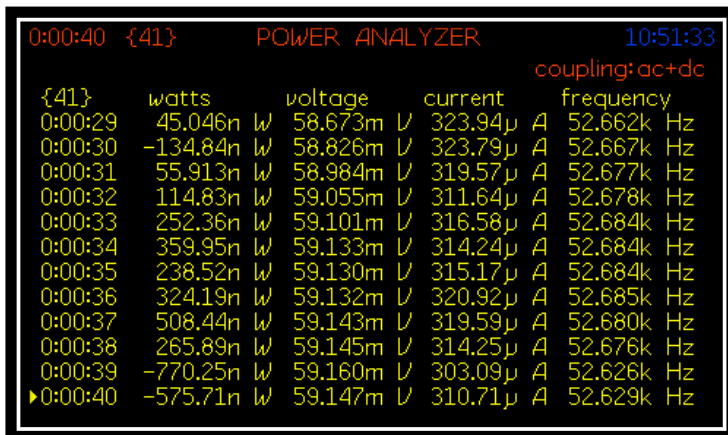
0:00:40 {41} POWER ANALYZER 10:51:33

coupling:ac+dc

| {41} | watts | voltage | current | frequency |
|---|---|---|---|---|
| 0:00:29 | 45.046n W | 58.673m V | 323.94μ A | 52.662k Hz |
| 0:00:30 | -134.84n W | 58.826m V | 323.79μ A | 52.667k Hz |
| 0:00:31 | 55.913n W | 58.984m V | 319.57μ A | 52.677k Hz |
| 0:00:32 | 114.83n W | 59.055m V | 311.64μ A | 52.678k Hz |
| 0:00:33 | 252.36n W | 59.101m V | 316.58μ A | 52.684k Hz |
| 0:00:34 | 359.95n W | 59.133m V | 314.24μ A | 52.684k Hz |
| 0:00:35 | 238.52n W | 59.130m V | 315.17μ A | 52.684k Hz |
| 0:00:36 | 324.19n W | 59.132m V | 320.92μ A | 52.685k Hz |
| 0:00:37 | 508.44n W | 59.143m V | 319.59μ A | 52.680k Hz |
| 0:00:38 | 265.89n W | 59.145m V | 314.25μ A | 52.676k Hz |
| 0:00:39 | -770.25n W | 59.160m V | 303.09μ A | 52.626k Hz |
| ▸0:00:40 | -575.71n W | 59.147m V | 310.71μ A | 52.629k Hz |